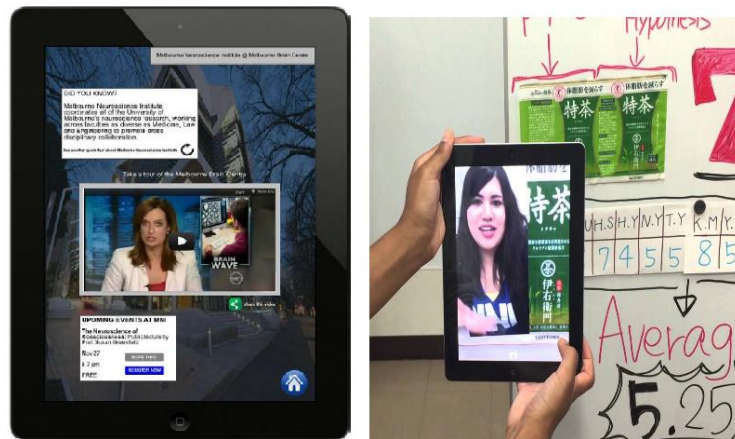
Melbourne Neuroscience Institute @ Melbourne Brain Centre

DID YOU KNOW?

Melbourne Neuroscience Institute coordinates all of the University of Melbourne's neuroscience research, working across faculties as diverse as Medicine, Law and Engineering to promote cross disciplinary collaboration.

See another quick fact about Melbourne Neuroscience Institute

Take a tour of the Melbourne Brain Centre

BRAIN WAVE

share this video

UPCOMING EVENTS AT MBI

The Neuroscience of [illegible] Public Lecture by Prof. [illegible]

Nov 27

6 pm

FREE

MORE INFO

REGISTER NOW

Hypothesis

特茶

伊右衛門

特茶

伊右衛門

U.H. S.H. Y.N. Y.T. Y. K.M. Y.

7 4 5 5 8 5

Averag

5.25